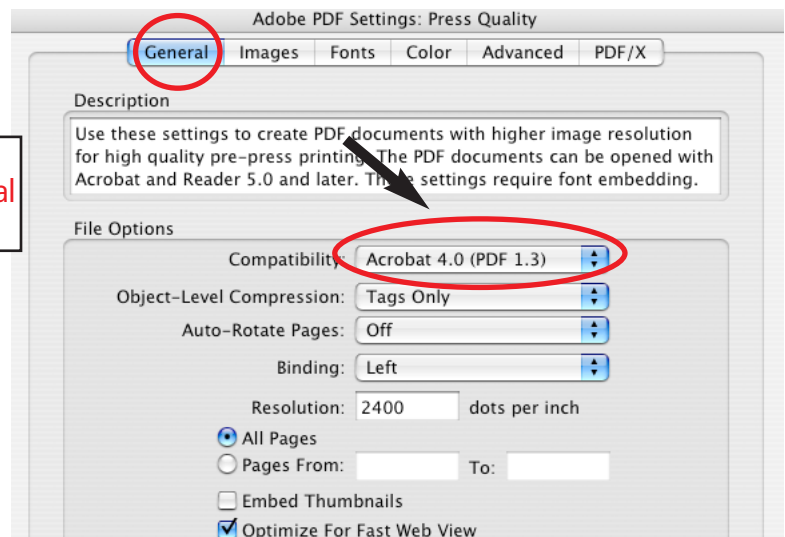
Adobe PDF Settings: Press Quality

General | Images | Fonts | Color | Advanced | PDF/X

Description

Use these settings to create PDF documents with higher image resolution for high quality pre-press printing. The PDF documents can be opened with Acrobat and Reader 5.0 and later. These settings require font embedding.

al

File Options

Compatibility: Acrobat 4.0 (PDF 1.3)

Object-Level Compression: Tags Only

Auto-Rotate Pages: Off

Binding: Left

Resolution: 2400 dots per inch

All Pages

Pages From: To:

Embed Thumbnails

Optimize For Fast Web View